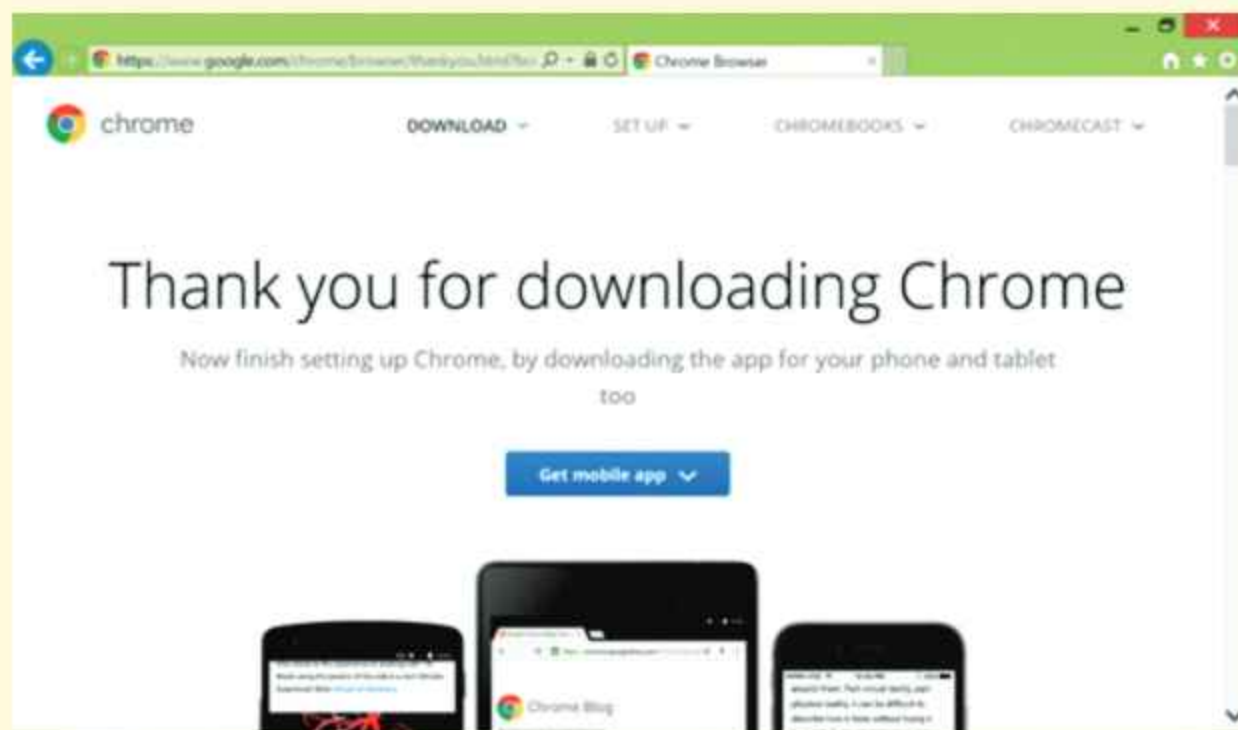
https://www.google.com/chrome/browser/thankyou.html?brand= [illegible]

Chrome Browser

chrome

DOWNLOAD

SET UP

CHROMEBOOKS

CHROMECAST

Thank you for downloading Chrome

Now finish setting up Chrome, by downloading the app for your phone and tablet too

Get mobile app

Chrome Blog

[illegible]